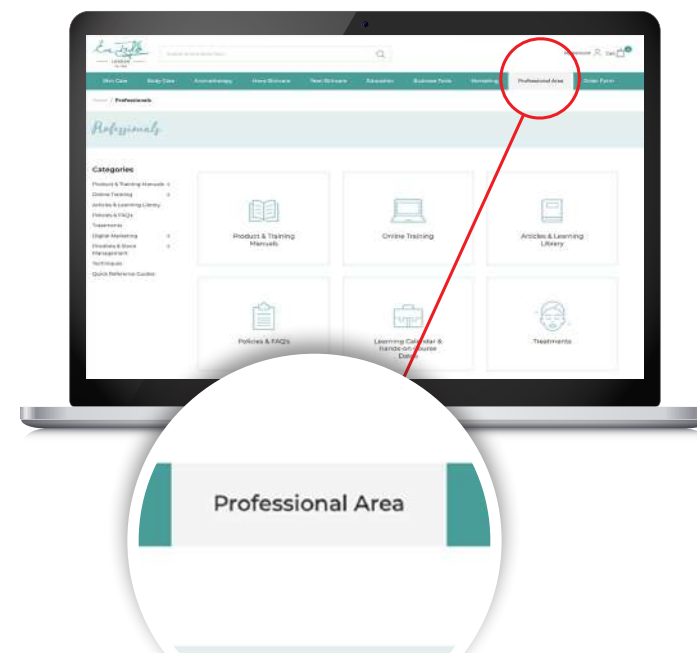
Eve Taylor LONDON

Search entire store here...

Cart

Skin Care Body Care Aromatherapy Mens Skincare Teen Skincare Education Business Tools Marketing Professional Area Order Form

Home / Professionals

Professionals

Categories

Product & Training Manuals

Online Training

Articles & Learning Library

Policies & FAQs

Treatments

Digital Marketing

Finances & Stock Management

Techniques

Quick Reference Guides

Product & Training Manuals

Online Training

Articles & Learning Library

Policies & FAQs

Learning Calendar & hands-on course Dates

Treatments

Professional Area